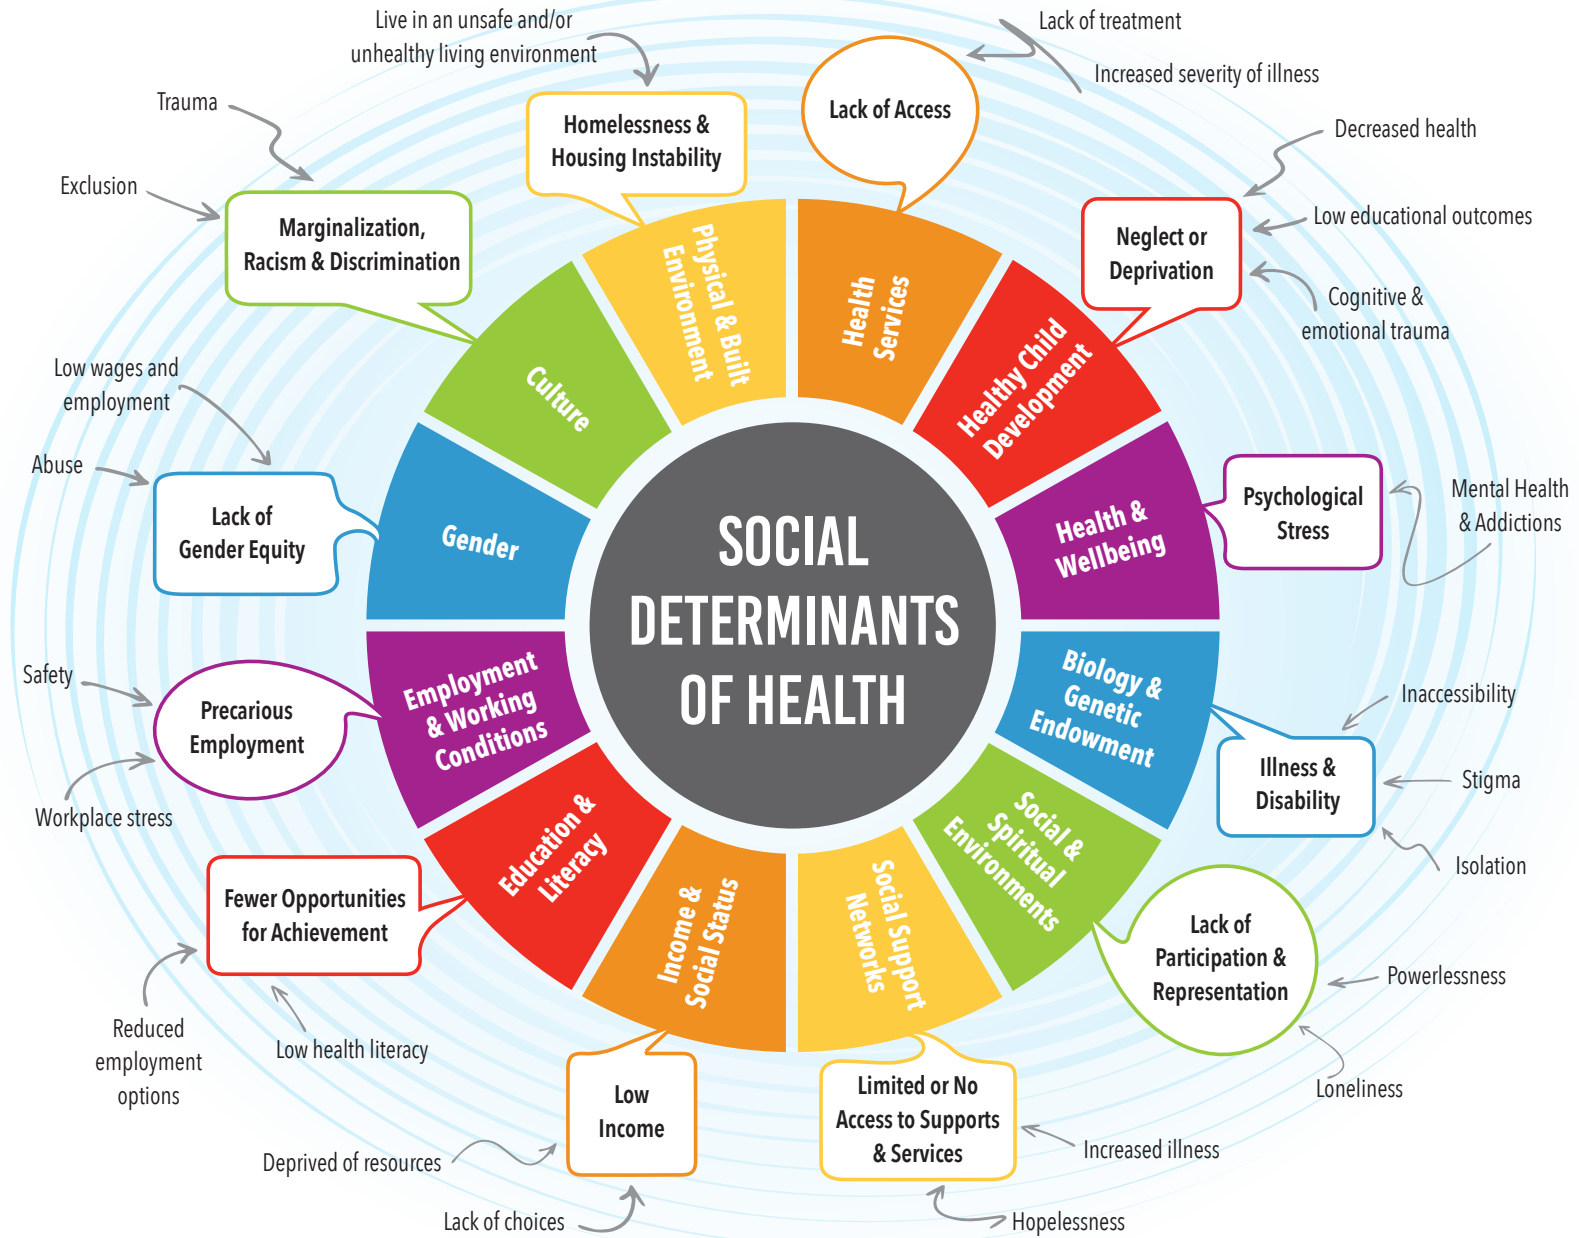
SOCIAL DETERMINANTS OF HEALTH

Health Services

Healthy Child Development

Health & Wellbeing

Biology & Genetic Endowment

Social & Spiritual Environments

Social Support Networks

Income & Social Status

Education & Literacy

Employment & Working Conditions

Gender

Culture

Physical & Built Environment

Live in an unsafe and/or unhealthy living environment

Homelessness & Housing Instability

Lack of treatment

Increased severity of illness

Lack of Access

Trauma

Exclusion

Marginalization, Racism & Discrimination

Decreased health

Low educational outcomes

Neglect or Deprivation

Cognitive & emotional trauma

Low wages and employment

Abuse

Lack of Gender Equity

Psychological Stress

Mental Health & Addictions

Safety

Precarious Employment

Workplace stress

Inaccessibility

Illness & Disability

Stigma

Isolation

Fewer Opportunities for Achievement

Reduced employment options

Low health literacy

Lack of Participation & Representation

Powerlessness

Loneliness

Low Income

Deprived of resources

Lack of choices

Limited or No Access to Supports & Services

Increased illness

Hopelessness